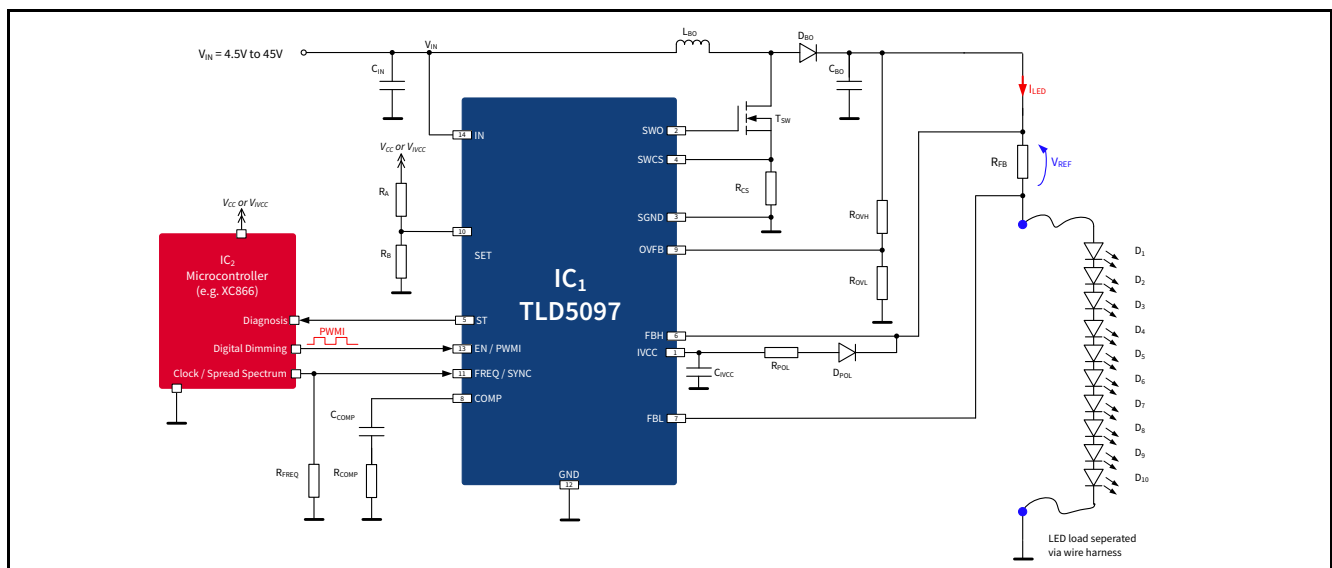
$V_{IN}$ = 4.5V to 45V
$V_{IN}$
$C_{IN}$
$L_{BO}$
$D_{BO}$
$C_{BO}$
$I_{LED}$
$V_{REF}$
$R_{FB}$
$T_{SW}$
$R_{CS}$
$R_{OVH}$
$R_{OVL}$
$V_{CC}$ or $V_{IVCC}$
$R_A$
$R_B$
$V_{CC}$ or $V_{IVCC}$

$IC_2$
Microcontroller
(e.g. XC866)
Diagnosis
Digital Dimming
Clock / Spread Spectrum
PWMI

$IC_1$
TLD5097

14 IN
10
SET
5 ST
13 EN / PWMI
11 FREQ / SYNC
8 COMP
SWO 2
SWCS 4
SGND 3
OVFB 9
FBH 6
IVCC 1
FBL 7
GND
12

$C_{IVCC}$
$R_{POL}$
$D_{POL}$
$C_{COMP}$
$R_{FREQ}$
$R_{COMP}$

$D_1$
$D_2$
$D_3$
$D_4$
$D_5$
$D_6$
$D_7$
$D_8$
$D_9$
$D_{10}$

LED load seperated via wire harness